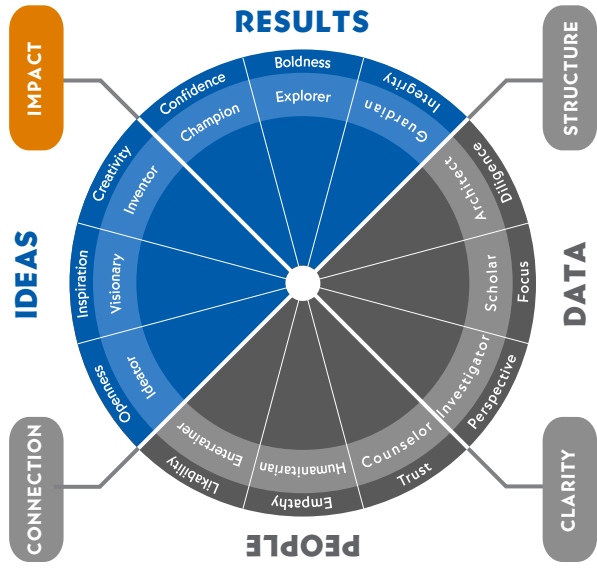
RESULTS

IMPACT

STRUCTURE

Confidence
Boldness
Integrity
Champion
Explorer
Guardian

Creativity
Inventor
Diligence
Architect

IDEAS

Inspiration
Visionary

DATA

Scholar
Focus

Openness
Ideator

Investigator
Perspective

CONNECTION

CLARITY

Entertainer
Likability
Humanitarian
Empathy
Counselor
Trust

PEOPLE